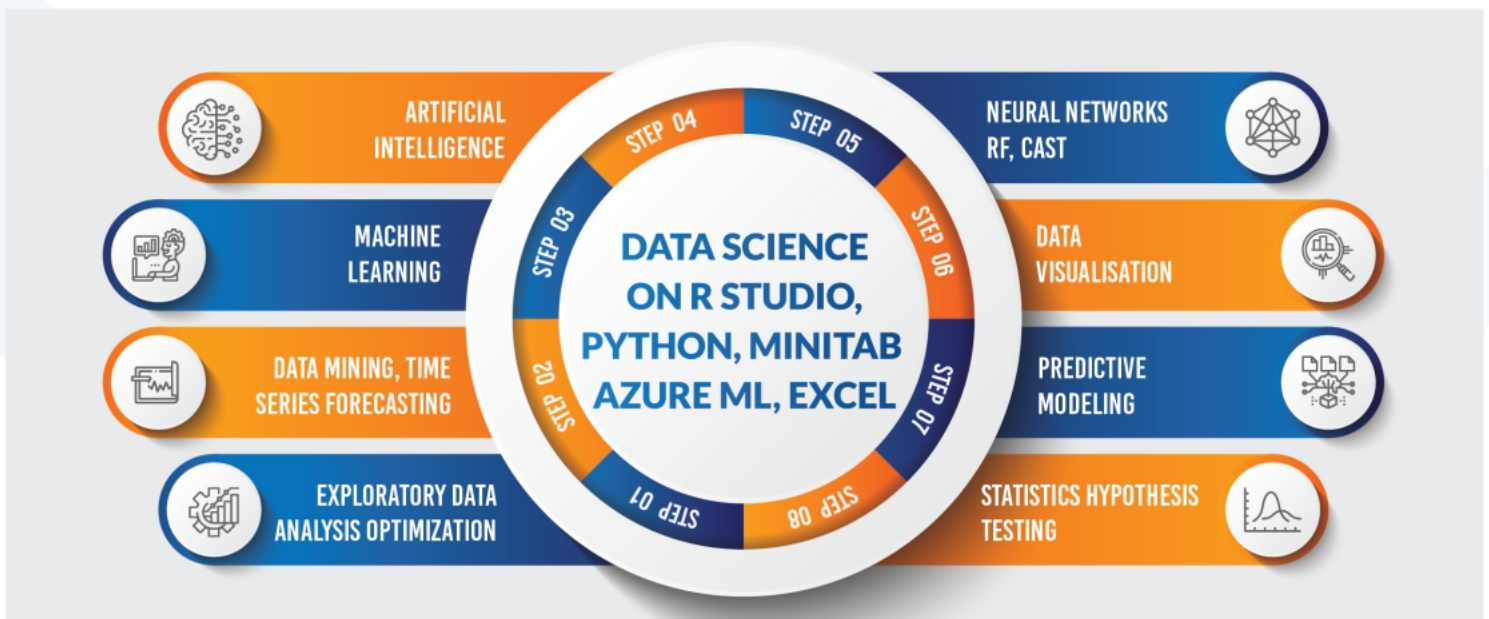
DATA SCIENCE ON R STUDIO, PYTHON, MINITAB AZURE ML, EXCEL

STEP 01
EXPLORATORY DATA ANALYSIS OPTIMIZATION

STEP 02
DATA MINING, TIME SERIES FORECASTING

STEP 03
MACHINE LEARNING

STEP 04
ARTIFICIAL INTELLIGENCE

STEP 05
NEURAL NETWORKS RF, CAST

STEP 06
DATA VISUALISATION

STEP 07
PREDICTIVE MODELING

STEP 08
STATISTICS HYPOTHESIS TESTING